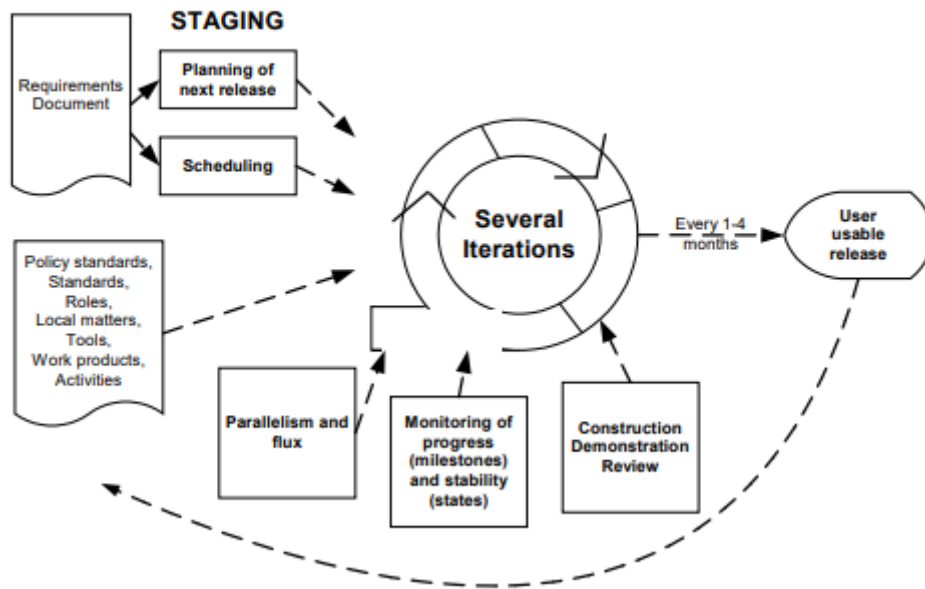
STAGING

Requirements Document

Planning of next release

Scheduling

Several Iterations

Every 1-4 months

User usable release

Policy standards, Standards, Roles, Local matters, Tools, Work products, Activities

Parallelism and flux

Monitoring of progress (milestones) and stability (states)

Construction Demonstration Review